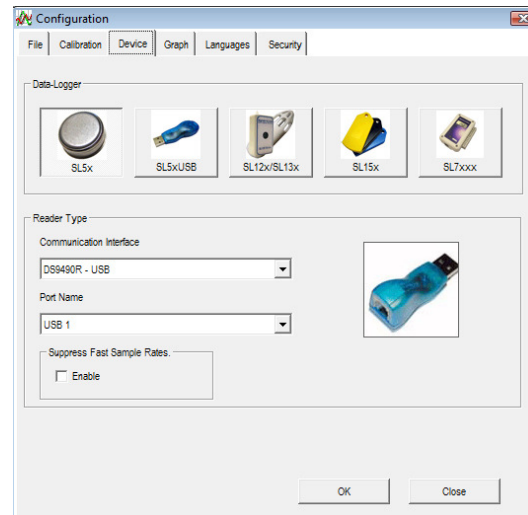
Configuration

File Calibration Device Graph Languages Security

Data-Logger

SL5x SL5xUSB SL12x/SL13x SL15x SL7xxx

Reader Type

Communication Interface

DS9490R - USB

Port Name

USB 1

Suppress Fast Sample Rates.

Enable

OK Close